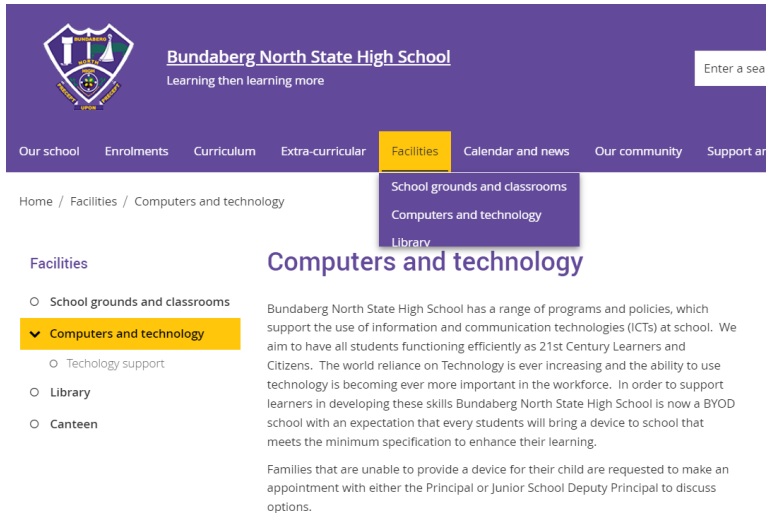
BUNDABERG NORTH PRECEPT UPON PRECEPT

Bundaberg North State High School
Learning then learning more

Enter a sea

Our school Enrolments Curriculum Extra-curricular Facilities Calendar and news Our community Support ar

School grounds and classrooms
Computers and technology
Library

Home / Facilities / Computers and technology

Facilities

School grounds and classrooms
Computers and technology
Techology support
Library
Canteen

Computers and technology

Bundaberg North State High School has a range of programs and policies, which support the use of information and communication technologies (ICTs) at school. We aim to have all students functioning efficiently as 21st Century Learners and Citizens. The world reliance on Technology is ever increasing and the ability to use technology is becoming ever more important in the workforce. In order to support learners in developing these skills Bundaberg North State High School is now a BYOD school with an expectation that every students will bring a device to school that meets the minimum specification to enhance their learning.

Families that are unable to provide a device for their child are requested to make an appointment with either the Principal or Junior School Deputy Principal to discuss options.